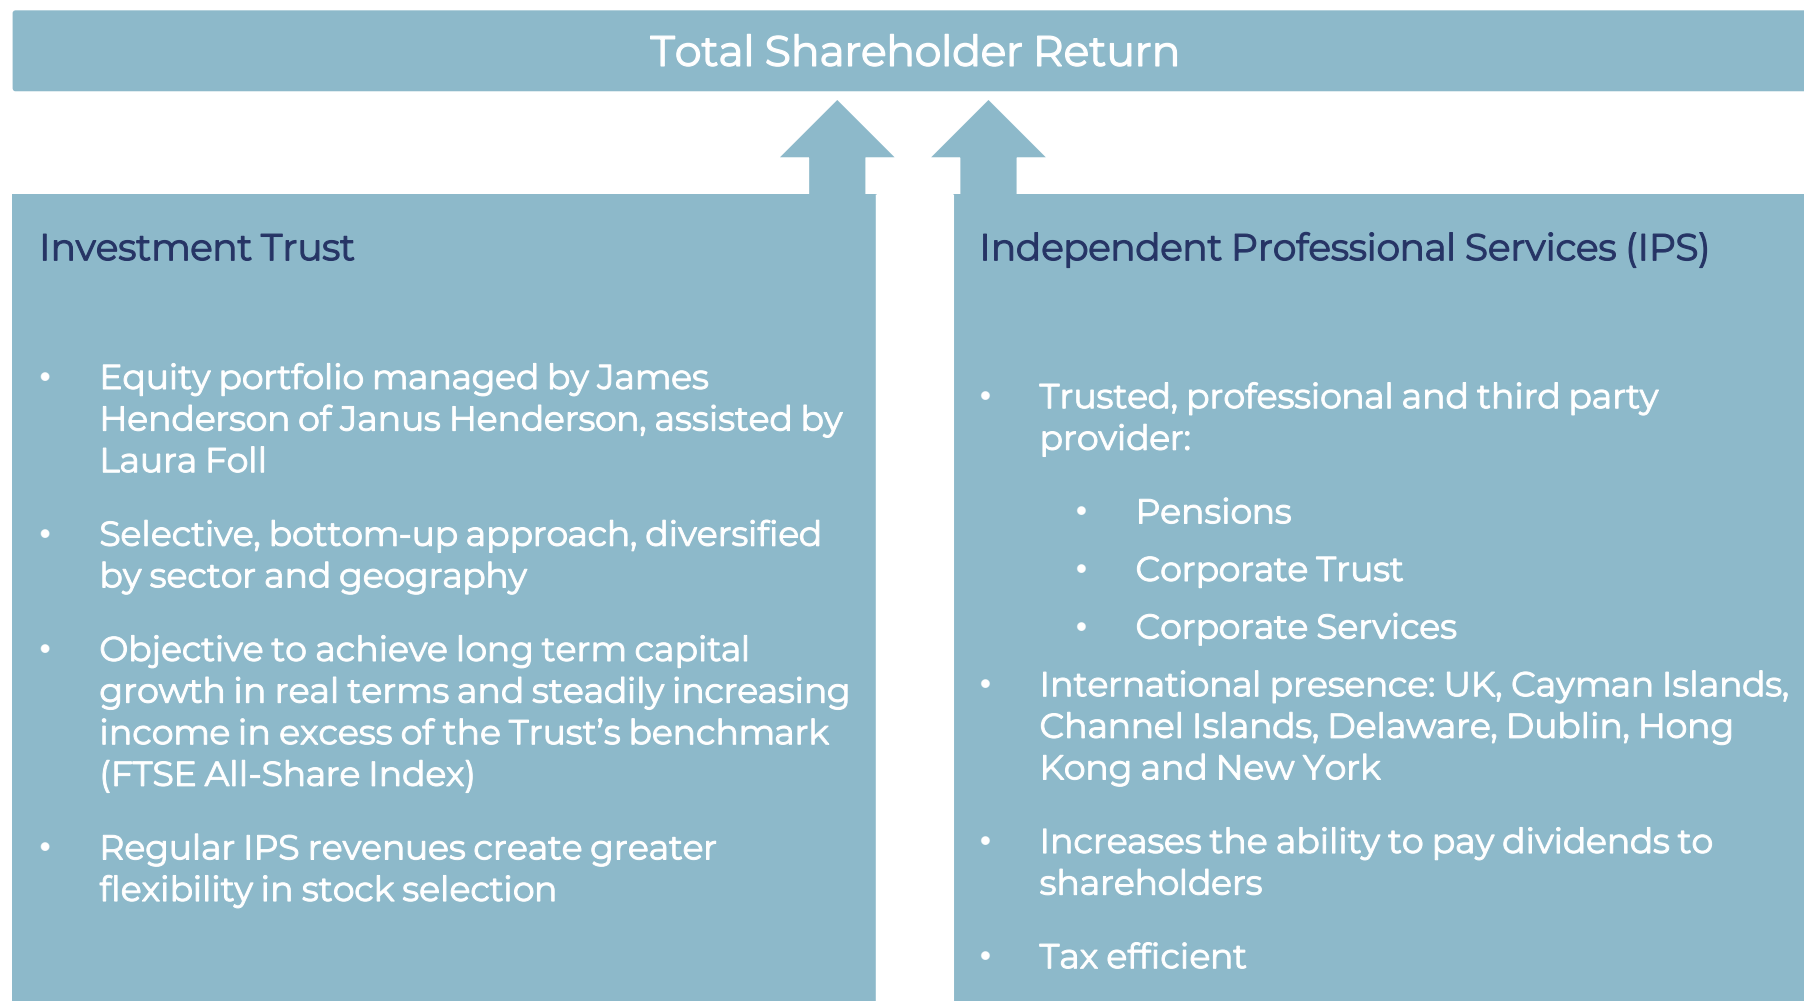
Total Shareholder Return

Investment Trust

• Equity portfolio managed by James Henderson of Janus Henderson, assisted by Laura Foll

• Selective, bottom-up approach, diversified by sector and geography

• Objective to achieve long term capital growth in real terms and steadily increasing income in excess of the Trust's benchmark (FTSE All-Share Index)

• Regular IPS revenues create greater flexibility in stock selection

Independent Professional Services (IPS)

• Trusted, professional and third party provider:

• Pensions

• Corporate Trust

• Corporate Services

• International presence: UK, Cayman Islands, Channel Islands, Delaware, Dublin, Hong Kong and New York

• Increases the ability to pay dividends to shareholders

• Tax efficient